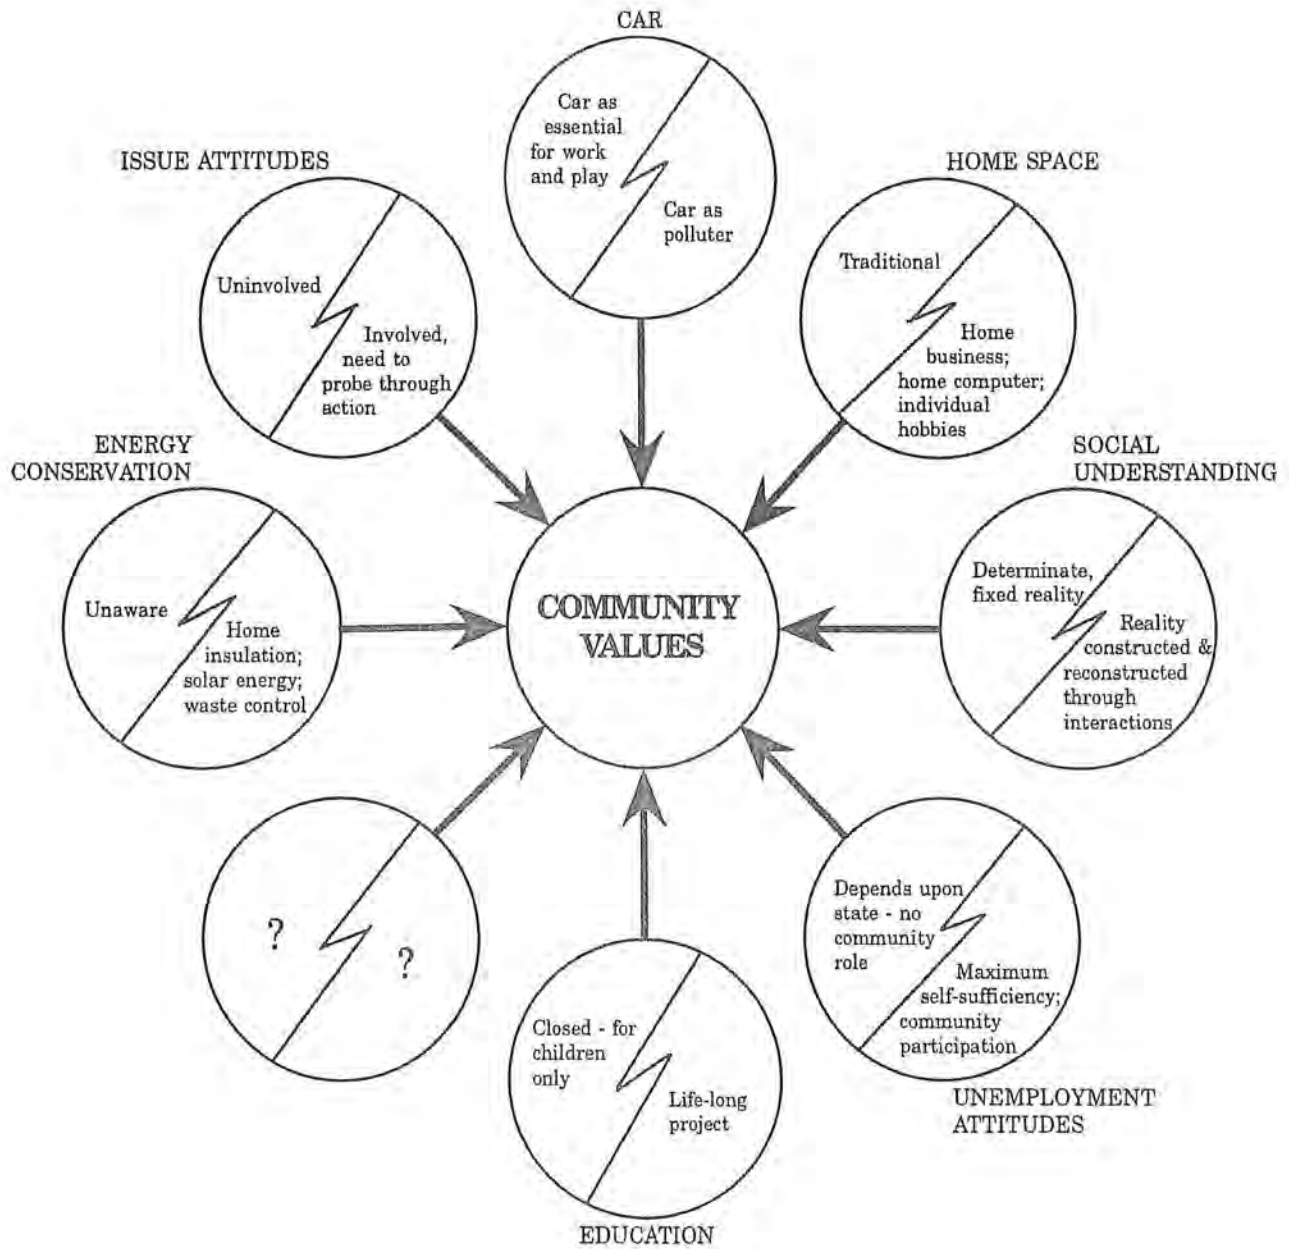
CAR

Car as essential for work and play

Car as polluter

ISSUE ATTITUDES

Uninvolved

Involved, need to probe through action

HOME SPACE

Traditional

Home business; home computer; individual hobbies

ENERGY CONSERVATION

Unaware

Home insulation; solar energy; waste control

COMMUNITY VALUES

SOCIAL UNDERSTANDING

Determinate, fixed reality

Reality constructed & reconstructed through interactions

?

?

Closed - for children only

Life-long project

EDUCATION

Depends upon state - no community role

Maximum self-sufficiency; community participation

UNEMPLOYMENT ATTITUDES